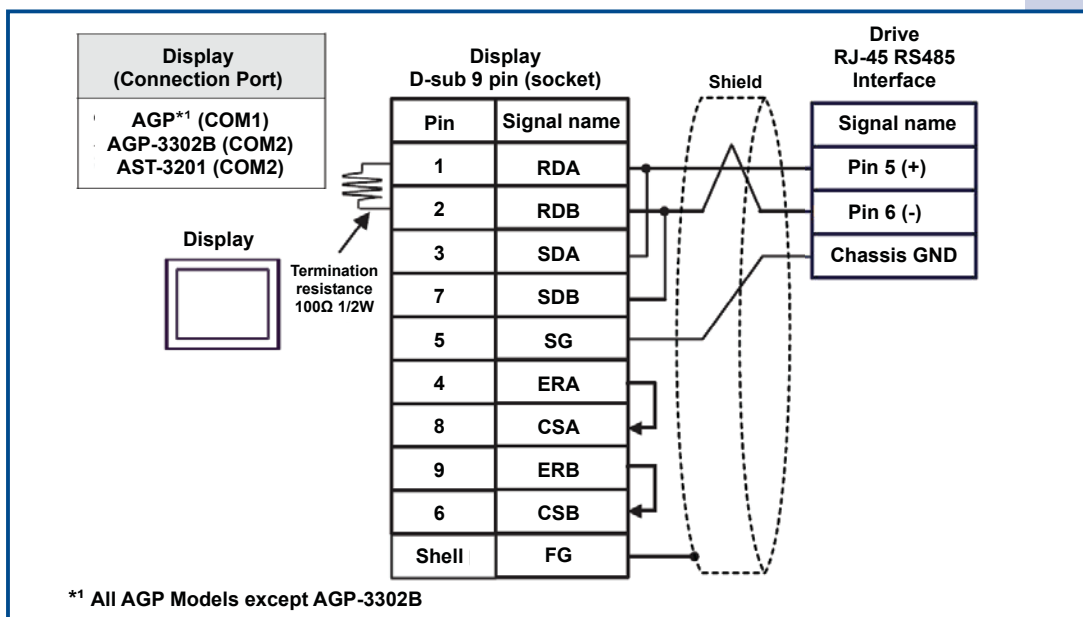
| Display (Connection Port) |
|---|
| AGP$^{*1}$ (COM1) AGP-3302B (COM2) AST-3201 (COM2) |

Display

Termination resistance 100Ω 1/2W

Display D-sub 9 pin (socket)

| Pin | Signal name |
|---|---|
| 1 | RDA |
| 2 | RDB |
| 3 | SDA |
| 7 | SDB |
| 5 | SG |
| 4 | ERA |
| 8 | CSA |
| 9 | ERB |
| 6 | CSB |
| Shell | FG |

Shield

Drive RJ-45 RS485 Interface

| Signal name |
|---|
| Pin 5 (+) |
| Pin 6 (-) |
| Chassis GND |

$^{*1}$ All AGP Models except AGP-3302B